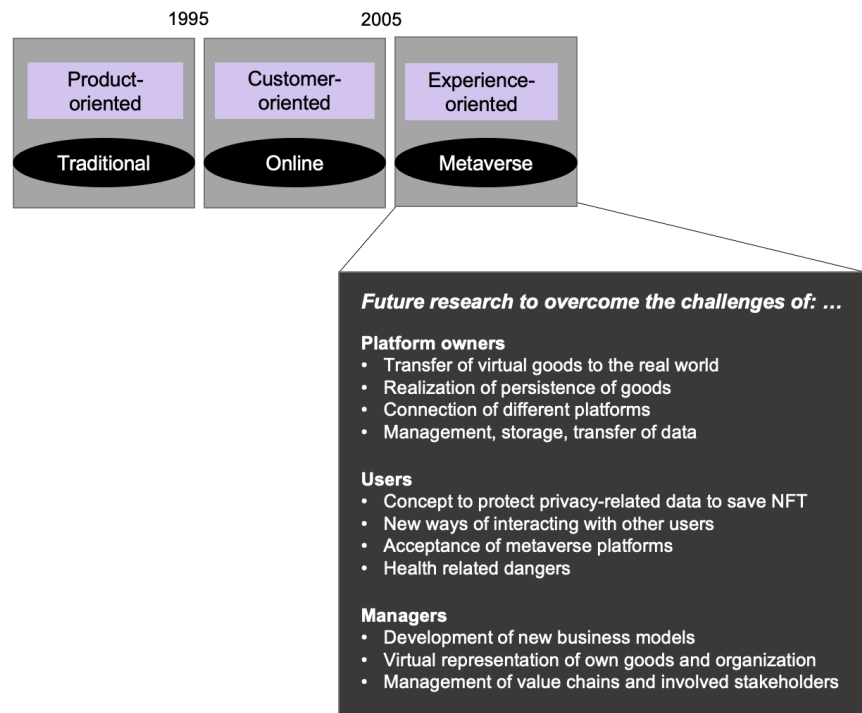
1995

2005

Product-oriented

Traditional

Customer-oriented

Online

Experience-oriented

Metaverse

Future research to overcome the challenges of: …

Platform owners
• Transfer of virtual goods to the real world
• Realization of persistence of goods
• Connection of different platforms
• Management, storage, transfer of data

Users
• Concept to protect privacy-related data to save NFT
• New ways of interacting with other users
• Acceptance of metaverse platforms
• Health related dangers

Managers
• Development of new business models
• Virtual representation of own goods and organization
• Management of value chains and involved stakeholders